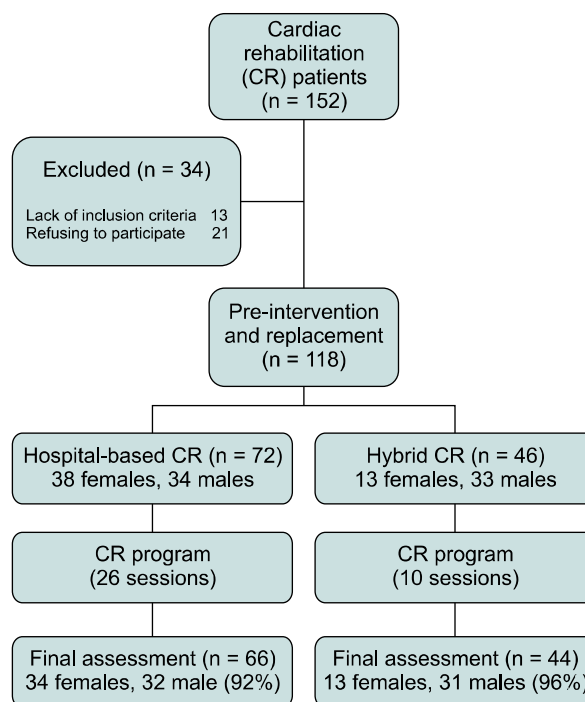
Cardiac rehabilitation (CR) patients (n = 152)

Excluded (n = 34)

Lack of inclusion criteria 13
Refusing to participate 21

Pre-intervention and replacement (n = 118)

Hospital-based CR (n = 72)
38 females, 34 males

Hybrid CR (n = 46)
13 females, 33 males

CR program (26 sessions)

CR program (10 sessions)

Final assessment (n = 66)
34 females, 32 male (92%)

Final assessment (n = 44)
13 females, 31 males (96%)